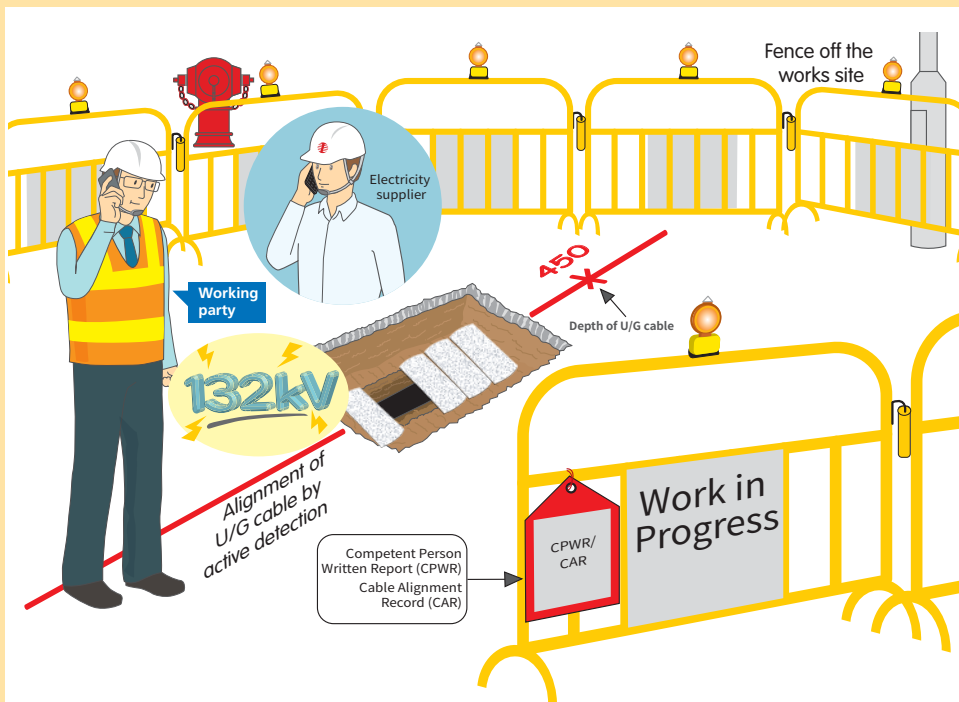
Fence off the works site

Electricity supplier

Working party

450

Depth of U/G cable

132kV

Alignment of U/G cable by active detection

Competent Person Written Report (CPWR)
Cable Alignment Record (CAR)

CPWR/ CAR

Work in Progress